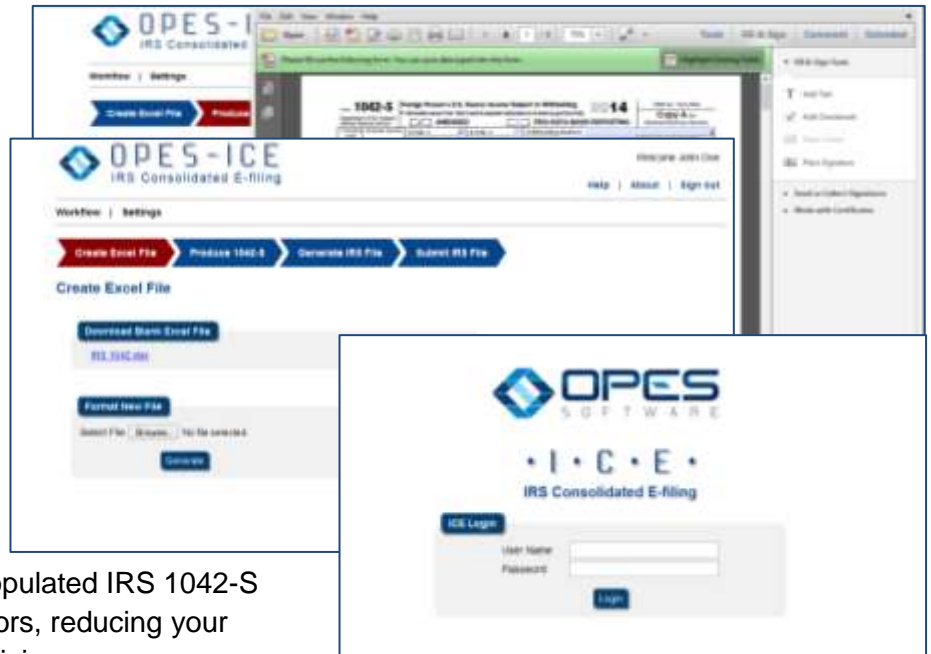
OPES-I
IRS Consolidated
Workflow | Settings
Create Excel File
Produce
1042-S
2014
Copy A

OPES-ICE
IRS Consolidated E-filing
Welcome John Doe
Help | About | Sign out
Workflow | Settings
Create Excel File
Produce 1042-S
Generate IRS File
Submit IRS File
Create Excel File
Download Blank Excel File
IRS 1042.xlsx
Format New File
Select File Browse... No file selected.
Generate

OPES
SOFTWARE
• I • C • E •
IRS Consolidated E-filing
ICE Login
User Name
Password
Login

opulated IRS 1042-S
ors, reducing your